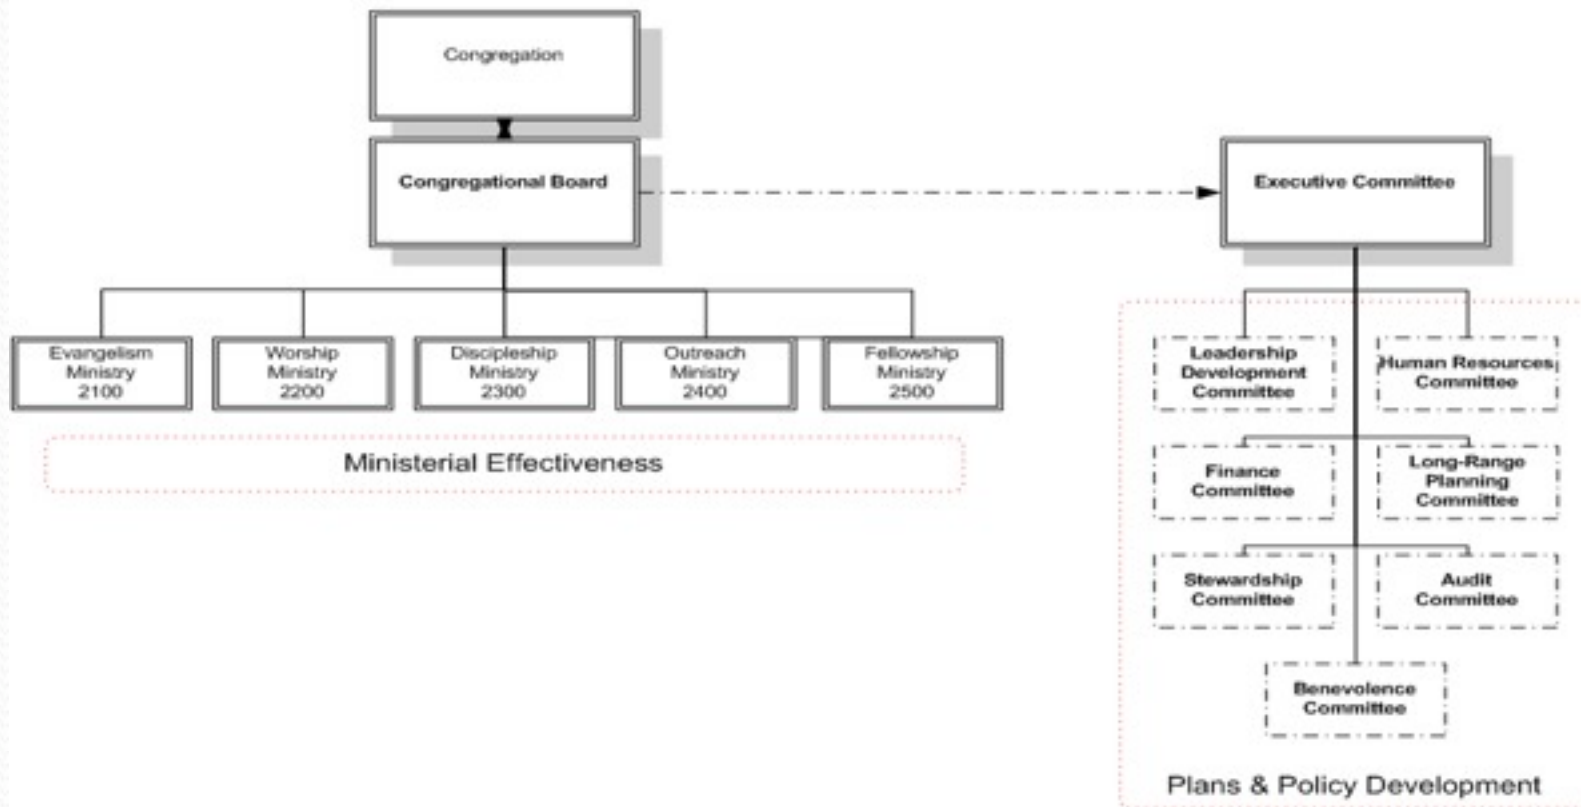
Congregation

Congregational Board

Executive Committee

Evangelism Ministry 2100

Worship Ministry 2200

Discipleship Ministry 2300

Outreach Ministry 2400

Fellowship Ministry 2500

Ministerial Effectiveness

Leadership Development Committee

Human Resources Committee

Finance Committee

Long-Range Planning Committee

Stewardship Committee

Audit Committee

Benevolence Committee

Plans & Policy Development